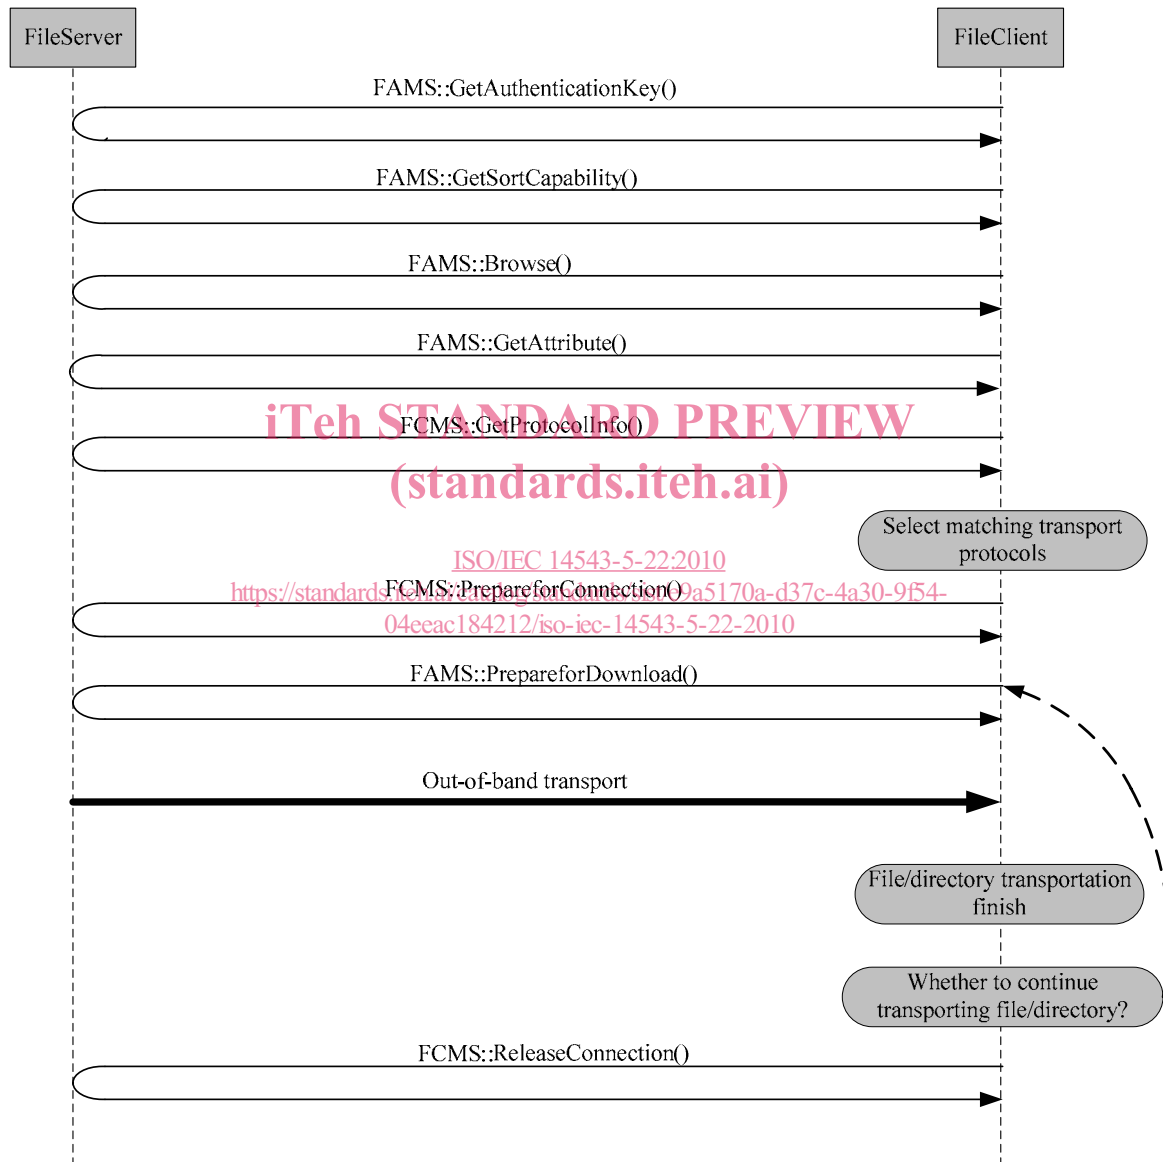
FileServer

FileClient

FAMS::GetAuthenticationKey()

FAMS::GetSortCapability()

FAMS::Browse()

FAMS::GetAttribute()

iTeh STANDARD PREVIEW

FCMS::GetProtocolInfo()

(standards.iteh.ai)

Select matching transport protocols

ISO/IEC 14543-5-22:2010

https://standards.iteh.ai/catalog/standards/sist/9a5170a-d37c-4a30-9f54-04eeac184212/iso-iec-14543-5-22-2010

FCMS::PrepareforConnection()

FAMS::PrepareforDownload()

Out-of-band transport

File/directory transportation finish

Whether to continue transporting file/directory?

FCMS::ReleaseConnection()